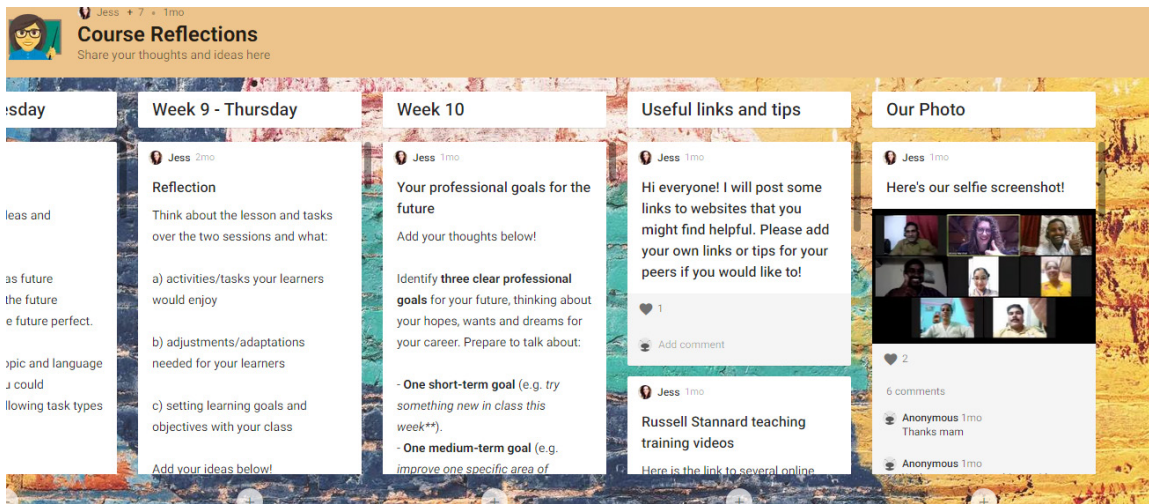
Jess + 7 • 1mo

Course Reflections

Share your thoughts and ideas here

esday

leas and

as future
the future
e future perfect.

opic and language
u could
llowing task types

Week 9 - Thursday

Jess 2mo

Reflection

Think about the lesson and tasks over the two sessions and what:

a) activities/tasks your learners would enjoy

b) adjustments/adaptations needed for your learners

c) setting learning goals and objectives with your class

Add your ideas below!

Week 10

Jess 1mo

Your professional goals for the future

Add your thoughts below!

Identify **three clear professional goals** for your future, thinking about your hopes, wants and dreams for your career. Prepare to talk about:

- **One short-term goal** (e.g. *try something new in class this week**).
- **One medium-term goal** (e.g. *improve one specific area of*

Useful links and tips

Jess 1mo

Hi everyone! I will post some links to websites that you might find helpful. Please add your own links or tips for your peers if you would like to!

1

Add comment

Jess 1mo

Russell Stannard teaching training videos

Here is the link to several online

Our Photo

Jess 1mo

Here's our selfie screenshot!

2

6 comments

Anonymous 1mo
Thanks mam

Anonymous 1mo